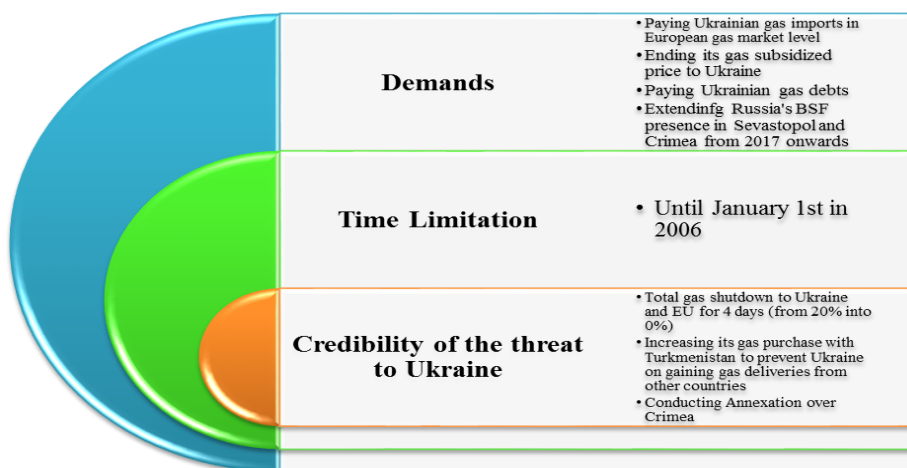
Demands

• Paying Ukrainian gas imports in European gas market level
• Ending its gas subsidized price to Ukraine
• Paying Ukrainian gas debts
• Extendinfg Russia's BSF presence in Sevastopol and Crimea from 2017 onwards

Time Limitation

• Until January 1st in 2006

Credibility of the threat to Ukraine

• Total gas shutdown to Ukraine and EU for 4 days (from 20% into 0%)
• Increasing its gas purchase with Turkmenistan to prevent Ukraine on gaining gas deliveries from other countries
• Conducting Annexation over Crimea